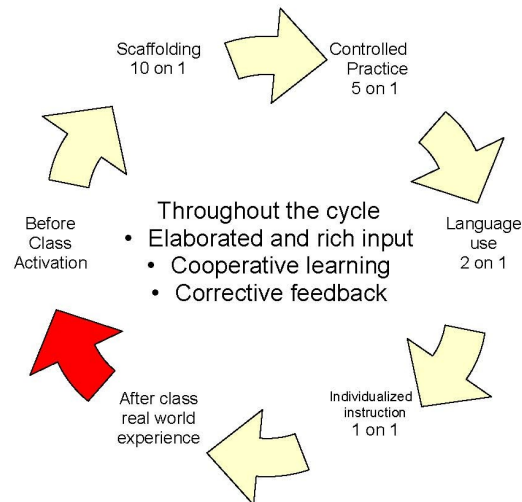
Scaffolding
10 on 1

Controlled
Practice
5 on 1

Language
use
2 on 1

Individualized
instruction
1 on 1

After class
real world
experience

Before
Class
Activation

Throughout the cycle
• Elaborated and rich input
• Cooperative learning
• Corrective feedback